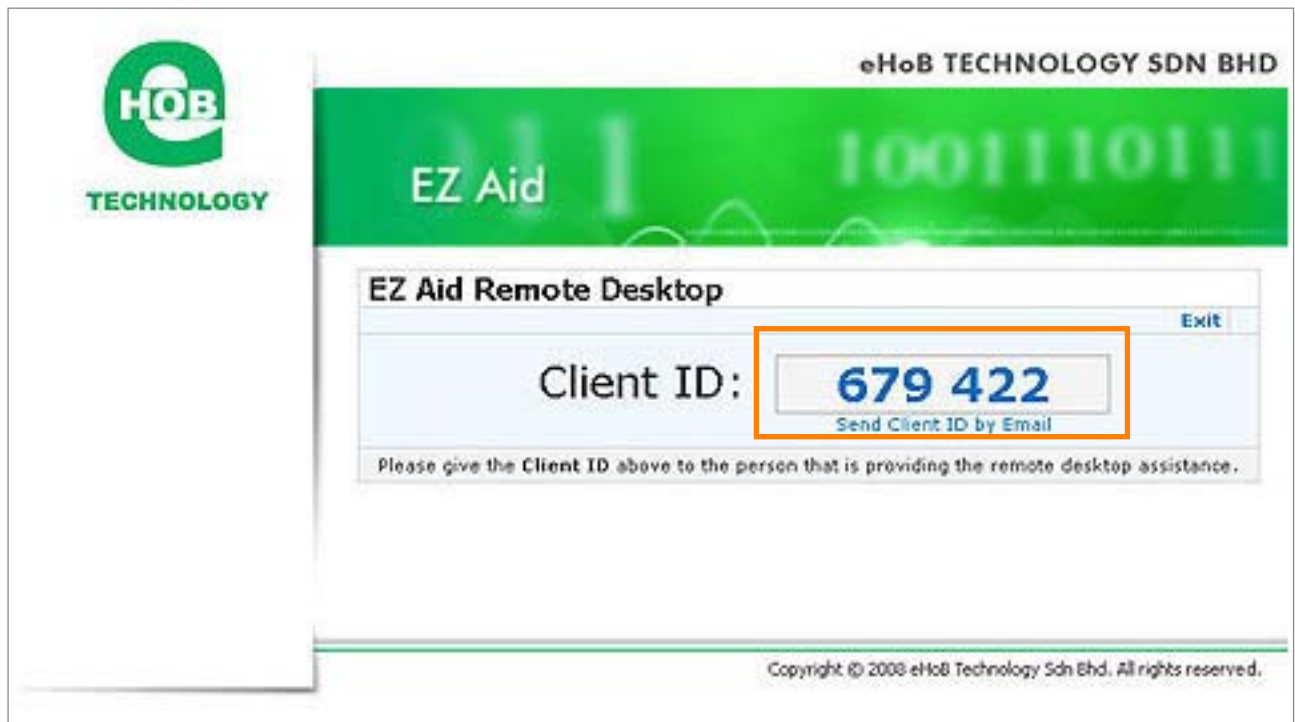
eHOB
TECHNOLOGY

eHoB TECHNOLOGY SDN BHD

EZ Aid

1001110111

EZ Aid Remote Desktop

Exit

Client ID: 679 422

Send Client ID by Email

Please give the **Client ID** above to the person that is providing the remote desktop assistance.

Copyright © 2008 eHoB Technology Sdn Bhd. All rights reserved.